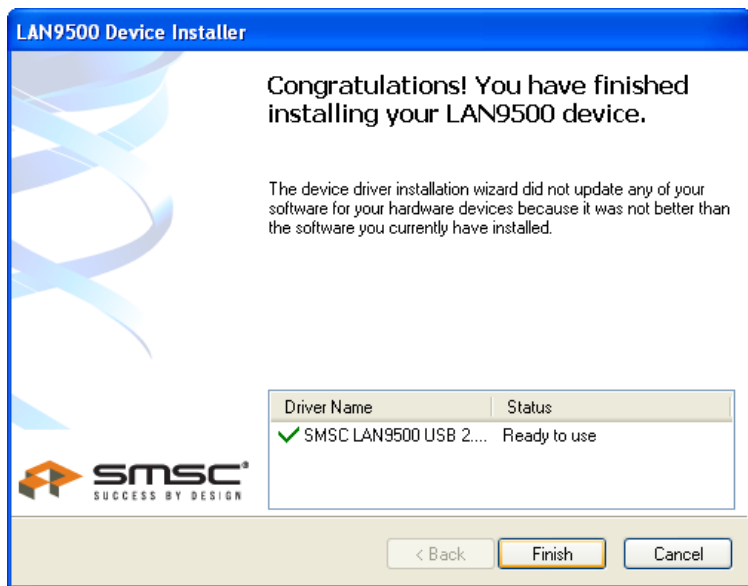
LAN9500 Device Installer

Congratulations! You have finished installing your LAN9500 device.

The device driver installation wizard did not update any of your software for your hardware devices because it was not better than the software you currently have installed.

| Driver Name | Status |
|---|---|
| SMSC LAN9500 USB 2.... | Ready to use |

SMSC®
SUCCESS BY DESIGN

< Back Finish Cancel